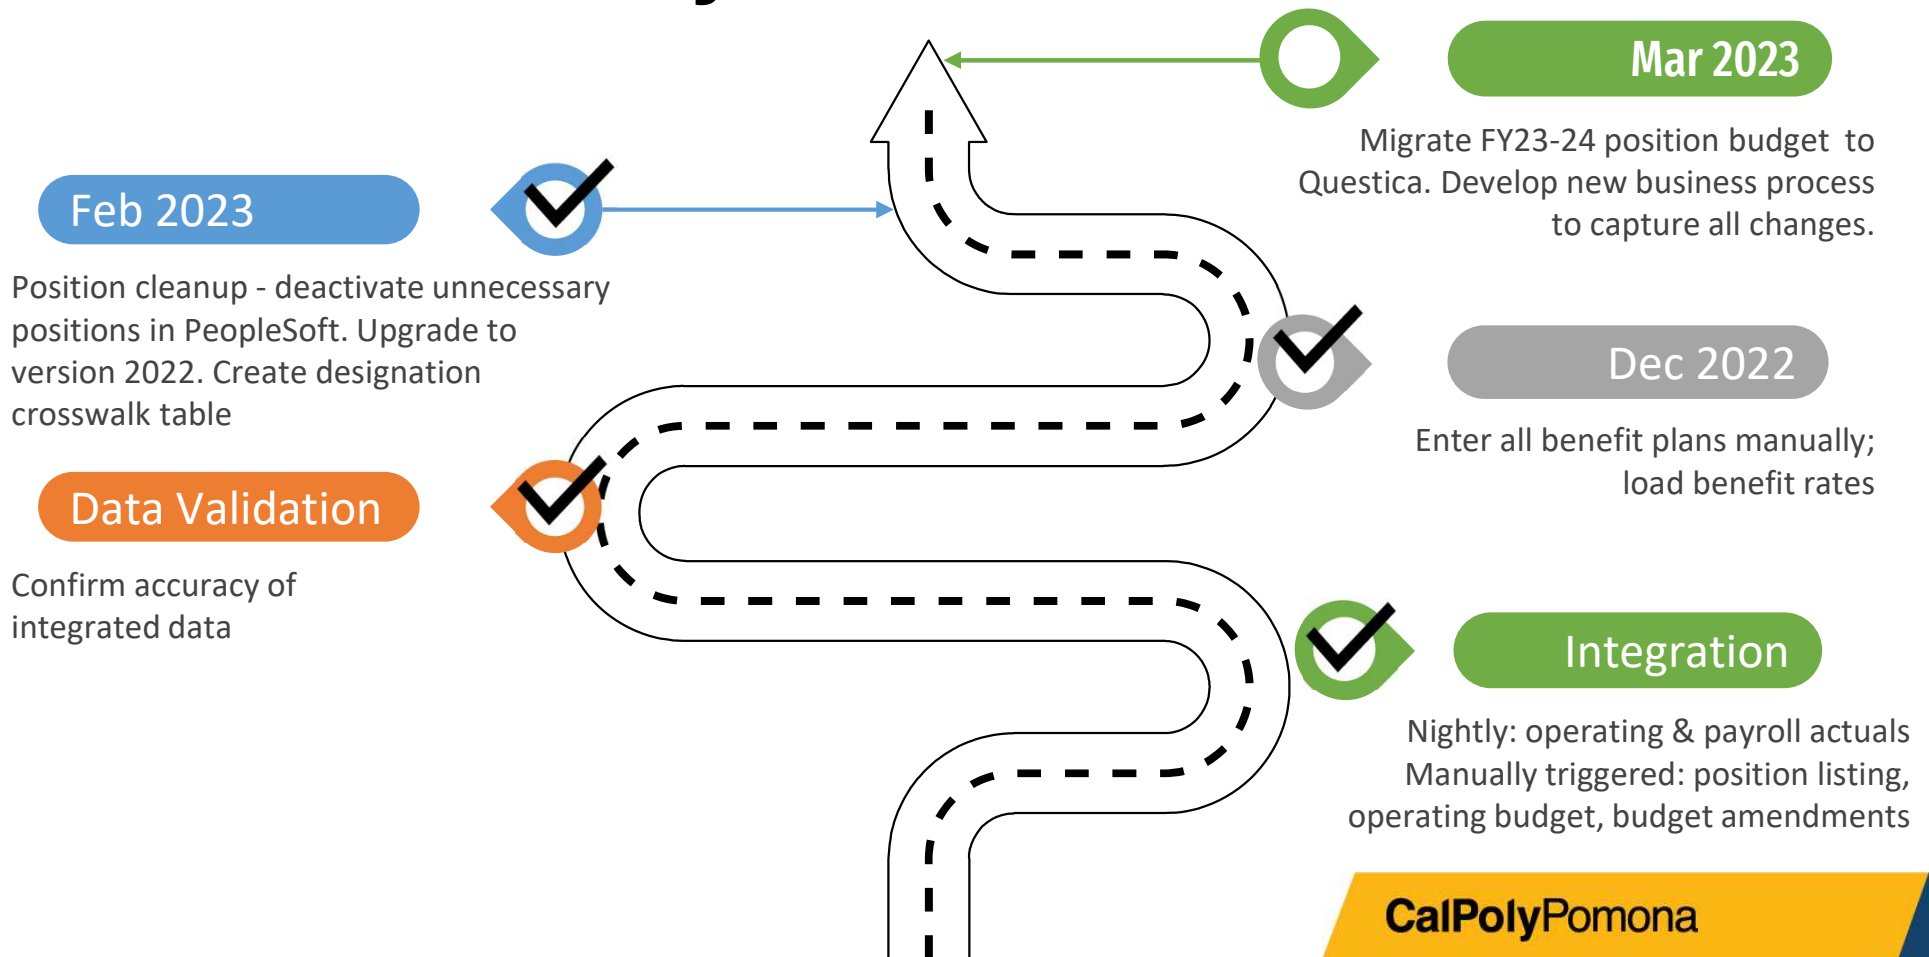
Mar 2023

Migrate FY23-24 position budget to Questica. Develop new business process to capture all changes.

Feb 2023

Position cleanup - deactivate unnecessary positions in PeopleSoft. Upgrade to version 2022. Create designation crosswalk table

Dec 2022

Enter all benefit plans manually; load benefit rates

Data Validation

Confirm accuracy of integrated data

Integration

Nightly: operating & payroll actuals
Manually triggered: position listing, operating budget, budget amendments

CalPolyPomona